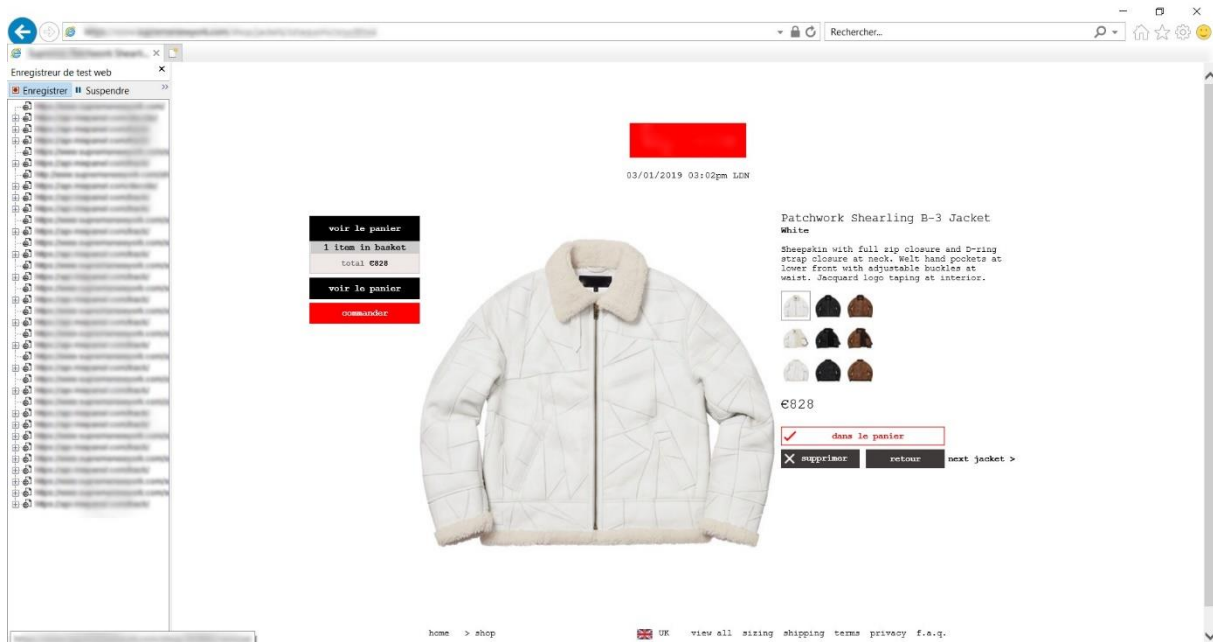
Rechercher...

Enregistreur de test web
Enregistrer Suspendre

03/01/2019 03:02pm LDN

voir le panier
1 item in basket
total €828
voir le panier
commander

Patchwork Shearling B-3 Jacket
White

Sheepskin with full zip closure and D-ring strap closure at neck. Welt hand pockets at lower front with adjustable buckles at waist. Jacquard logo taping at interior.

€828

dans le panier
supprimer
retour
next jacket >

home > shop
UK view all sizing shipping terms privacy f.a.q.